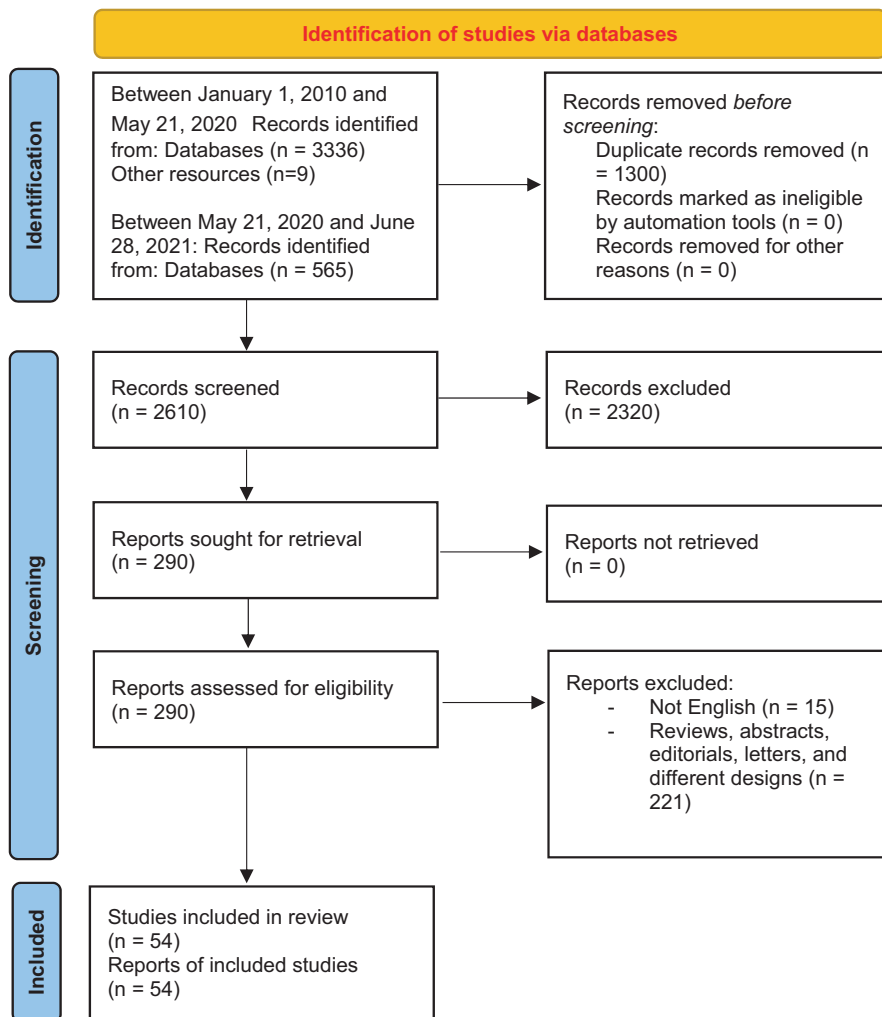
Identification of studies via databases

Identification

Between January 1, 2010 and May 21, 2020 Records identified from: Databases (n = 3336) Other resources (n=9)

Between May 21, 2020 and June 28, 2021: Records identified from: Databases (n = 565)

Records removed *before screening*:
Duplicate records removed (n = 1300)
Records marked as ineligible by automation tools (n = 0)
Records removed for other reasons (n = 0)

Screening

Records screened
(n = 2610)

Records excluded
(n = 2320)

Reports sought for retrieval
(n = 290)

Reports not retrieved
(n = 0)

Reports assessed for eligibility
(n = 290)

Reports excluded:
- Not English (n = 15)
- Reviews, abstracts, editorials, letters, and different designs (n = 221)

Included

Studies included in review
(n = 54)
Reports of included studies
(n = 54)